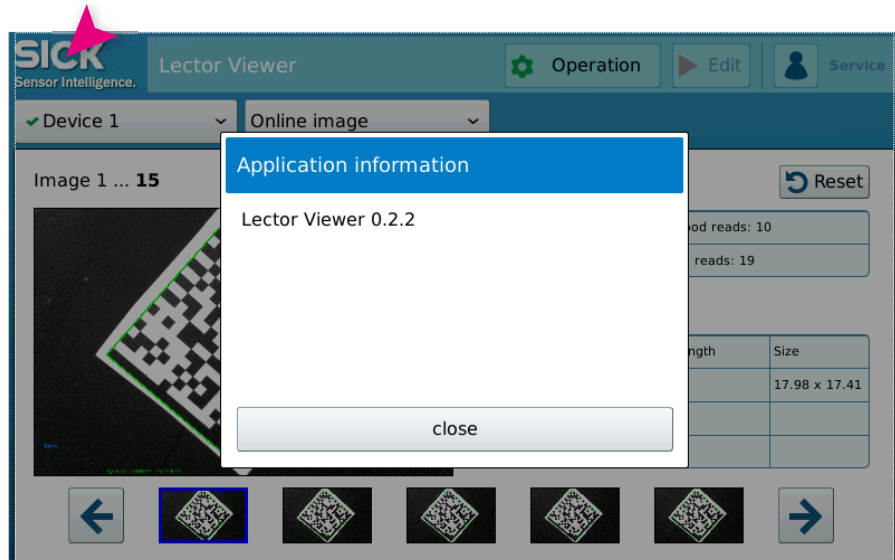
SICK
Sensor Intelligence.

Lector Viewer

Operation

Edit

Service

Device 1

Online image

Image 1 ... 15

Reset

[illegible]ood reads: 10

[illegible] reads: 19

| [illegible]ngth | Size |
|---|---|
| | 17.98 x 17.41 |
| | |
| | |

Application information

Lector Viewer 0.2.2

close